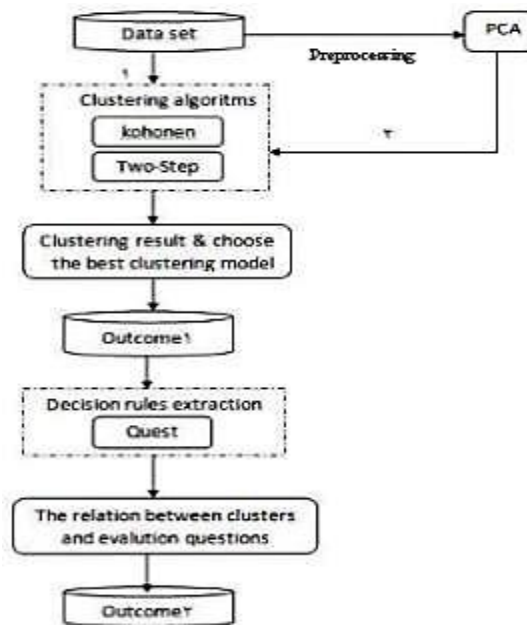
Data set

PCA

Dreprocessing

۱

۲

Clustering algoritms

kohonen

Two-Step

Clustering result & choose the best clustering model

Outcome۱

Decision rules extraction

Quest

The relation between clusters and evalution questions

Outcome۲